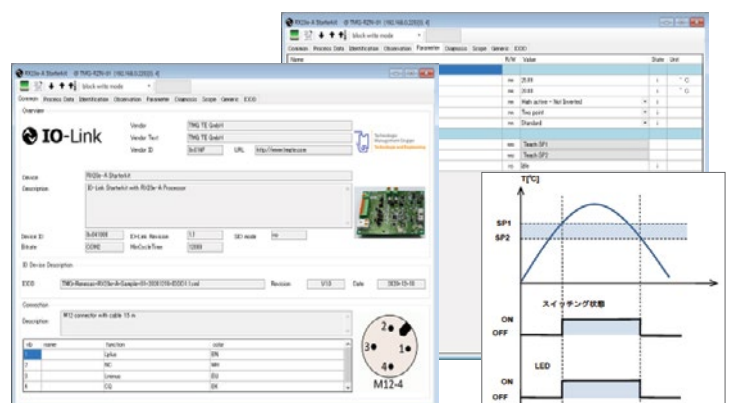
RX23e-A StarterKit @ TMG-RZN-01 (192.168.0.220)[0..4]

block write mode

Common Process Data Identification Observation Parameter Diagnosis Scope Generic IODD

Name | R/W | Value | State | Unit

rw 25.00 °C
rw 20.00 °C
rw High active = Not Inverted
rw Two point
rw Standard
rw Teach SP1
rw Teach SP2
rw Idle

RX23e-A StarterKit @ TMG-RZN-01 (192.168.0.220)[0..4]

block write mode

Common Process Data Identification Observation Parameter Diagnosis Scope Generic IODD

Overview

IO-Link

Vendor TMG TE GmbH
Vendor Text TMG TE GmbH
Vendor ID 0x0167 URL http://www.tmgte.com

Device RX23e-A StarterKit
Description IO-Link StarterKit with RX23e-A Processor

Device ID 0x041008 IO-Link Revision 1.1 SIO mode no
Bitrate COM3 MinCycleTime 12000

IO Device Description

IODD TMG-Renesas-RX23e-A-Sample-01-20201210-IODD1.1.xml Revision V1.0 Date 2020-12-10

Connection

Description M12 connector with cable 15 m

| nb | name | function | color |
|---|---|---|---|
| 1 | | L+plus | BN |
| 2 | | NC | WH |
| 3 | | L-minus | BU |
| 4 | | C/Q | BK |

1 2 3 4
M12-4

T[°C]
SP1
SP2
スイッチング状態
ON
OFF
LED
ON
OFF